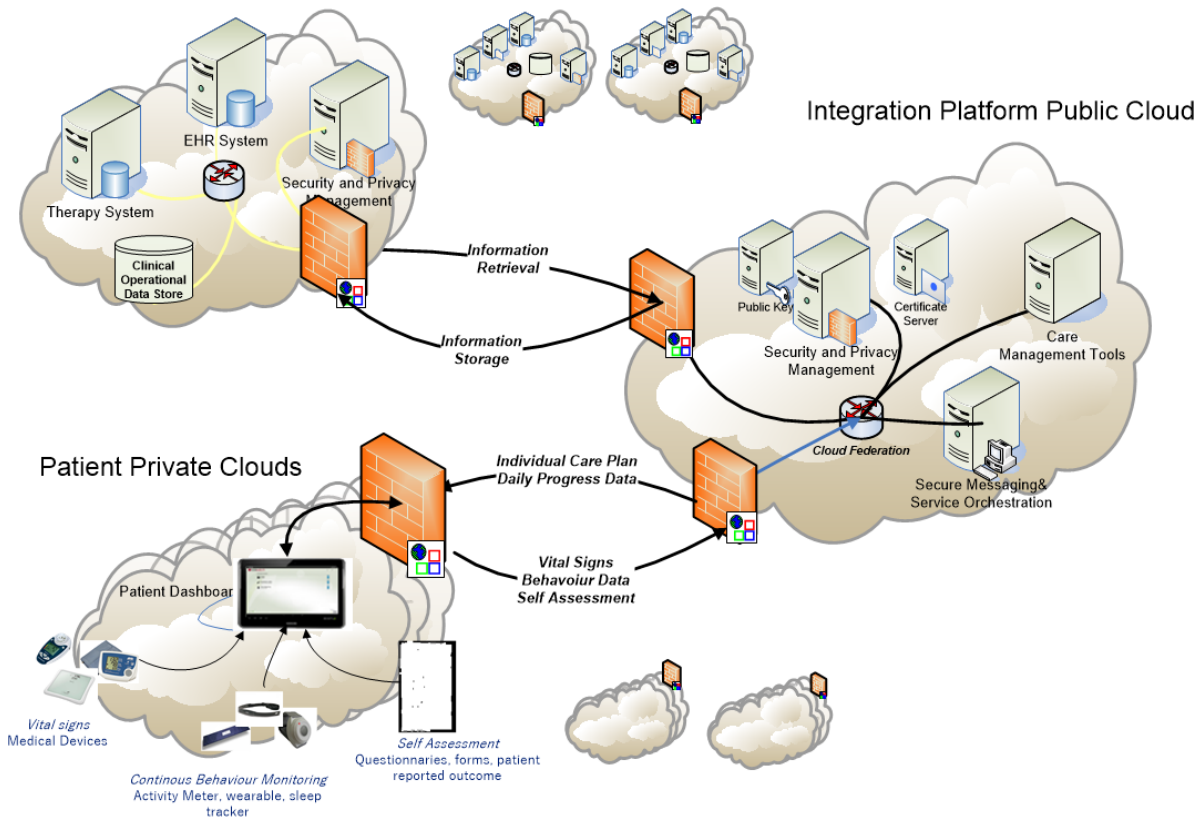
EHR System

Therapy System

Security and Privacy Management

Clinical Operational Data Store

Integration Platform Public Cloud

Information Retrieval

Information Storage

Public Key

Certificate Server

Security and Privacy Management

Care Management Tools

Cloud Federation

Secure Messaging& Service Orchestration

Patient Private Clouds

Individual Care Plan Daily Progress Data

Vital Signs Behaviour Data Self Assessment

Patient Dashboar

Vital signs Medical Devices

Continous Behaviour Monitoring Activity Meter, wearable, sleep tracker

Self Assessment Questionnaries, forms, patient reported outcome